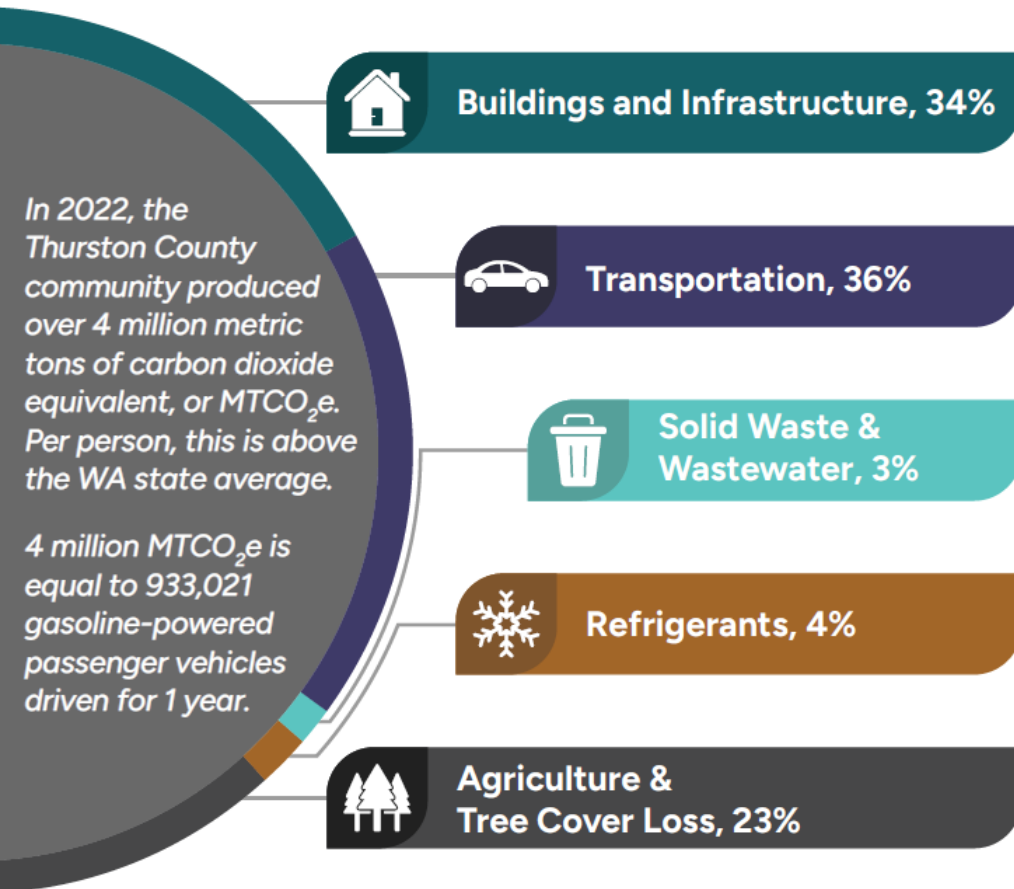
In 2022, the Thurston County community produced over 4 million metric tons of carbon dioxide equivalent, or $MTCO_2e$. Per person, this is above the WA state average.

4 million $MTCO_2e$ is equal to 933,021 gasoline-powered passenger vehicles driven for 1 year.

Buildings and Infrastructure, 34%

Transportation, 36%

Solid Waste & Wastewater, 3%

Refrigerants, 4%

Agriculture & Tree Cover Loss, 23%